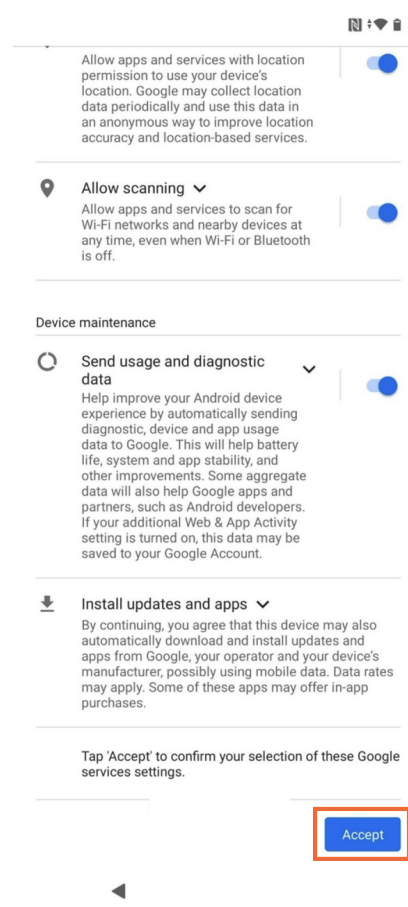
Allow apps and services with location permission to use your device's location. Google may collect location data periodically and use this data in an anonymous way to improve location accuracy and location-based services.

Allow scanning

Allow apps and services to scan for Wi-Fi networks and nearby devices at any time, even when Wi-Fi or Bluetooth is off.

Device maintenance

Send usage and diagnostic data

Help improve your Android device experience by automatically sending diagnostic, device and app usage data to Google. This will help battery life, system and app stability, and other improvements. Some aggregate data will also help Google apps and partners, such as Android developers. If your additional Web & App Activity setting is turned on, this data may be saved to your Google Account.

Install updates and apps

By continuing, you agree that this device may also automatically download and install updates and apps from Google, your operator and your device's manufacturer, possibly using mobile data. Data rates may apply. Some of these apps may offer in-app purchases.

Tap 'Accept' to confirm your selection of these Google services settings.

Accept